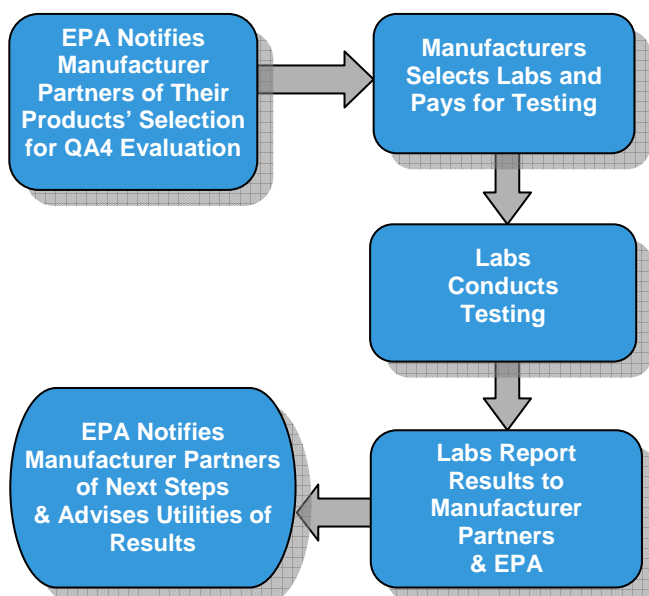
EPA Notifies Manufacturer Partners of Their Products' Selection for QA4 Evaluation

Manufacturers Selects Labs and Pays for Testing

Labs Conducts Testing

Labs Report Results to Manufacturer Partners & EPA

EPA Notifies Manufacturer Partners of Next Steps & Advises Utilities of Results